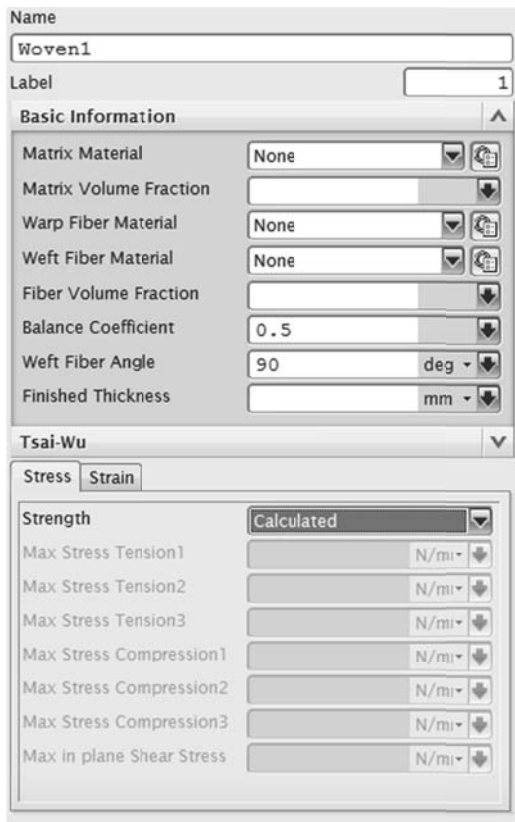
Name

Woven1

Label 1

Basic Information

Matrix Material None

Matrix Volume Fraction

Warp Fiber Material None

Weft Fiber Material None

Fiber Volume Fraction

Balance Coefficient 0.5

Weft Fiber Angle 90 deg

Finished Thickness mm

Tsai-Wu

Stress Strain

Strength Calculated

Max Stress Tension1 N/m

Max Stress Tension2 N/m

Max Stress Tension3 N/m

Max Stress Compression1 N/m

Max Stress Compression2 N/m

Max Stress Compression3 N/m

Max in plane Shear Stress N/m